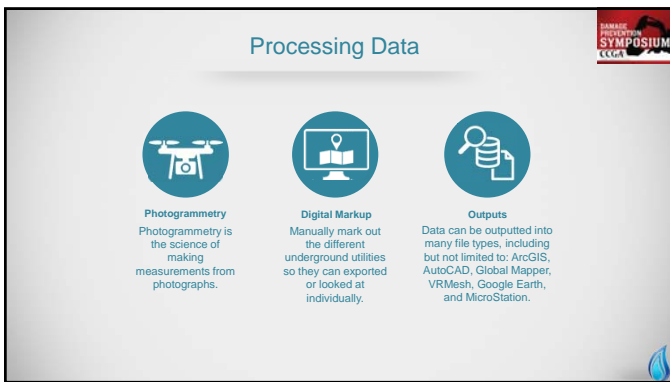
Processing Data

DAMAGE PREVENTION SYMPOSIUM CCGA

Photogrammetry
Photogrammetry is the science of making measurements from photographs.

Digital Markup
Manually mark out the different underground utilities so they can exported or looked at individually.

Outputs
Data can be outputted into many file types, including but not limited to: ArcGIS, AutoCAD, Global Mapper, VRMesh, Google Earth, and MicroStation.